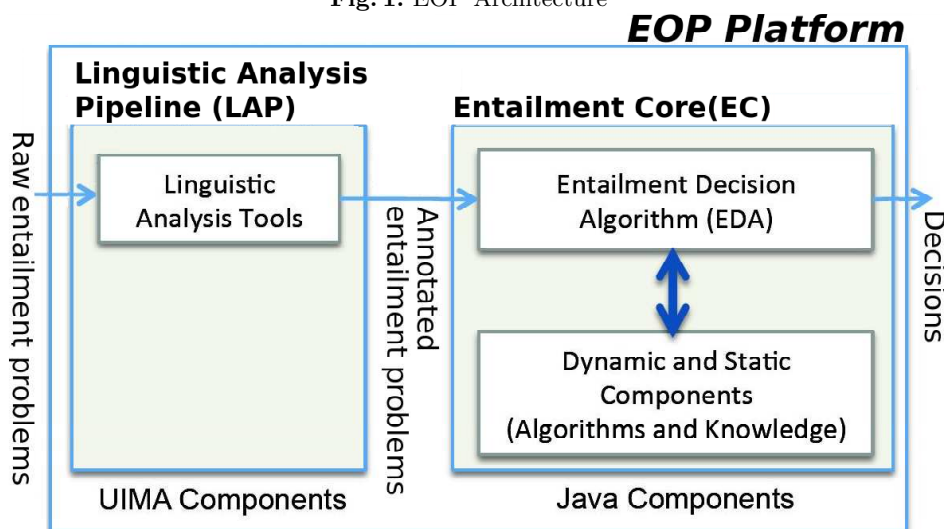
Fig. 1. EOP Architecture

EOP Platform

Linguistic Analysis Pipeline (LAP)

Entailment Core(EC)

Raw entailment problems

Linguistic Analysis Tools

Annotated entailment problems

Entailment Decision Algorithm (EDA)

Decisions

Dynamic and Static Components (Algorithms and Knowledge)

UIMA Components

Java Components